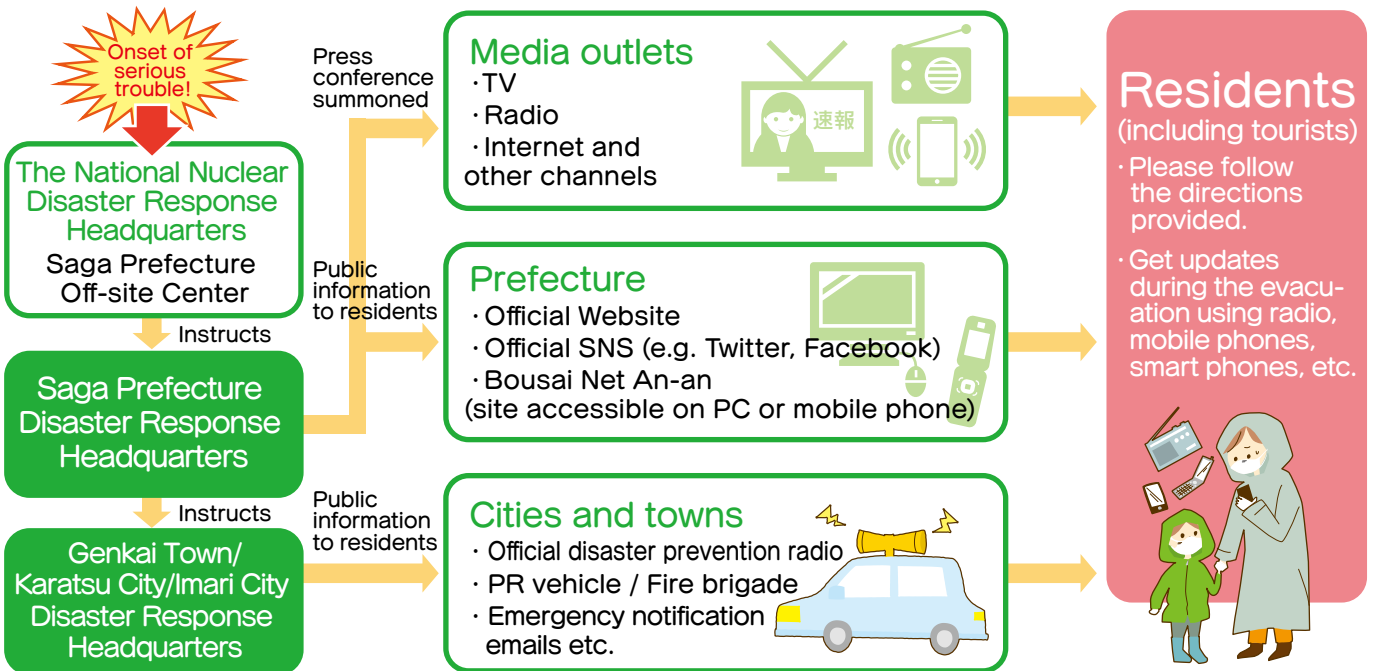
Onset of serious trouble!

The National Nuclear Disaster Response Headquarters
Saga Prefecture Off-site Center

Instructs

Saga Prefecture Disaster Response Headquarters

Instructs

Genkai Town/ Karatsu City/Imari City Disaster Response Headquarters

Press conference summoned

Public information to residents

Public information to residents

Media outlets
・TV
・Radio
・Internet and other channels

速報

Prefecture
・Official Website
・Official SNS (e.g. Twitter, Facebook)
・Bousai Net An-an
(site accessible on PC or mobile phone)

Cities and towns
・Official disaster prevention radio
・PR vehicle / Fire brigade
・Emergency notification emails etc.

Residents
(including tourists)
・Please follow the directions provided.
・Get updates during the evacuation using radio, mobile phones, smart phones, etc.